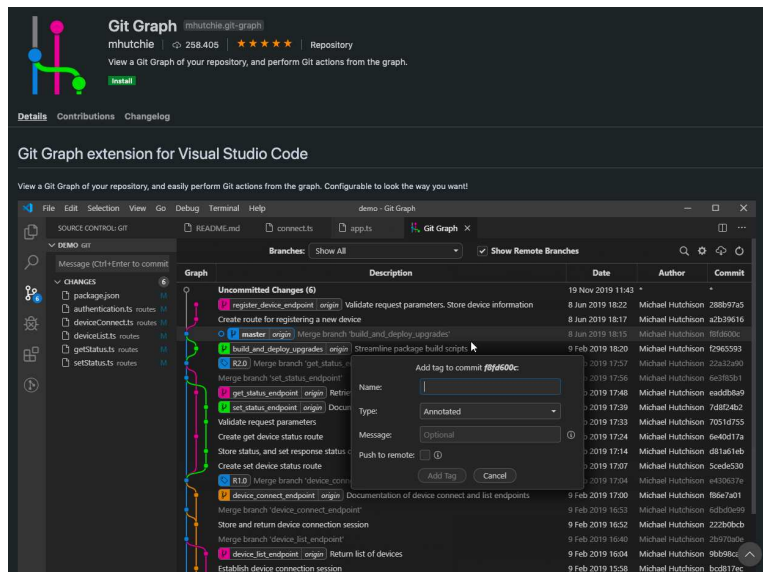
Git Graph mhutchie.git-graph
mhutchie | 258.405 | ★★★★★ | Repository
View a Git Graph of your repository, and perform Git actions from the graph.
Install

Details Contributions Changelog

Git Graph extension for Visual Studio Code

View a Git Graph of your repository, and easily perform Git actions from the graph. Configurable to look the way you want!

File Edit Selection View Go Debug Terminal Help demo - Git Graph

SOURCE CONTROL: GIT
DEMO GIT
Message (Ctrl+Enter to commit
CHANGES 6
package.json M
authentication.ts routes M
deviceConnect.ts routes M
deviceList.ts routes M
getStatus.ts routes M
setStatus.ts routes M

README.md connect.ts app.ts Git Graph ×

Branches: Show All Show Remote Branches

| Graph | Description | Date | Author | Commit |
|---|---|---|---|---|
| | Uncommitted Changes (6) | 19 Nov 2019 11:43 | * | * |
| | register_device_endpoint origin Validate request parameters. Store device information | 8 Jun 2019 18:22 | Michael Hutchison | 288b97a5 |
| | Create route for registering a new device | 8 Jun 2019 18:17 | Michael Hutchison | a2b39616 |
| | master origin Merge branch 'build_and_deploy_upgrades' | 8 Jun 2019 18:15 | Michael Hutchison | f8fd600c |
| | build_and_deploy_upgrades origin Streamline package build scripts | 9 Feb 2019 18:20 | Michael Hutchison | f2965593 |
| | R2.0 Merge branch 'get_status_ | 9 Feb 2019 17:57 | Michael Hutchison | 22a32a90 |
| | Merge branch 'set_status_endpoint' | 9 Feb 2019 17:56 | Michael Hutchison | 6e3f85b1 |
| | get_status_endpoint origin Retri | 9 Feb 2019 17:48 | Michael Hutchison | eaddb8a9 |
| | set_status_endpoint origin Docu | 9 Feb 2019 17:39 | Michael Hutchison | 7d8f24b2 |
| | Validate request parameters | 9 Feb 2019 17:33 | Michael Hutchison | 7051d755 |
| | Create get device status route | 9 Feb 2019 17:24 | Michael Hutchison | 6e40d17a |
| | Store status, and set response status c | 9 Feb 2019 17:14 | Michael Hutchison | d81a61eb |
| | Create set device status route | 9 Feb 2019 17:07 | Michael Hutchison | 5cede530 |
| | R1.0 Merge branch 'device_conn | 9 Feb 2019 17:04 | Michael Hutchison | e430637e |
| | device_connect_endpoint origin Documentation of device connect and list endpoints | 9 Feb 2019 17:00 | Michael Hutchison | f86e7a01 |
| | Merge branch 'device_connect_endpoint' | 9 Feb 2019 16:53 | Michael Hutchison | 6dbd0e99 |
| | Store and return device connection session | 9 Feb 2019 16:52 | Michael Hutchison | 222b0bcb |
| | Merge branch 'device_list_endpoint' | 9 Feb 2019 16:40 | Michael Hutchison | 2b970a0e |
| | device_list_endpoint origin Return list of devices | 9 Feb 2019 16:04 | Michael Hutchison | 9bb96c |
| | Establish device connection session | 9 Feb 2019 15:58 | Michael Hutchison | bcd817ec |

Add tag to commit f8fd600c:
Name:
Type: Annotated
Message: Optional
Push to remote:
Add Tag Cancel